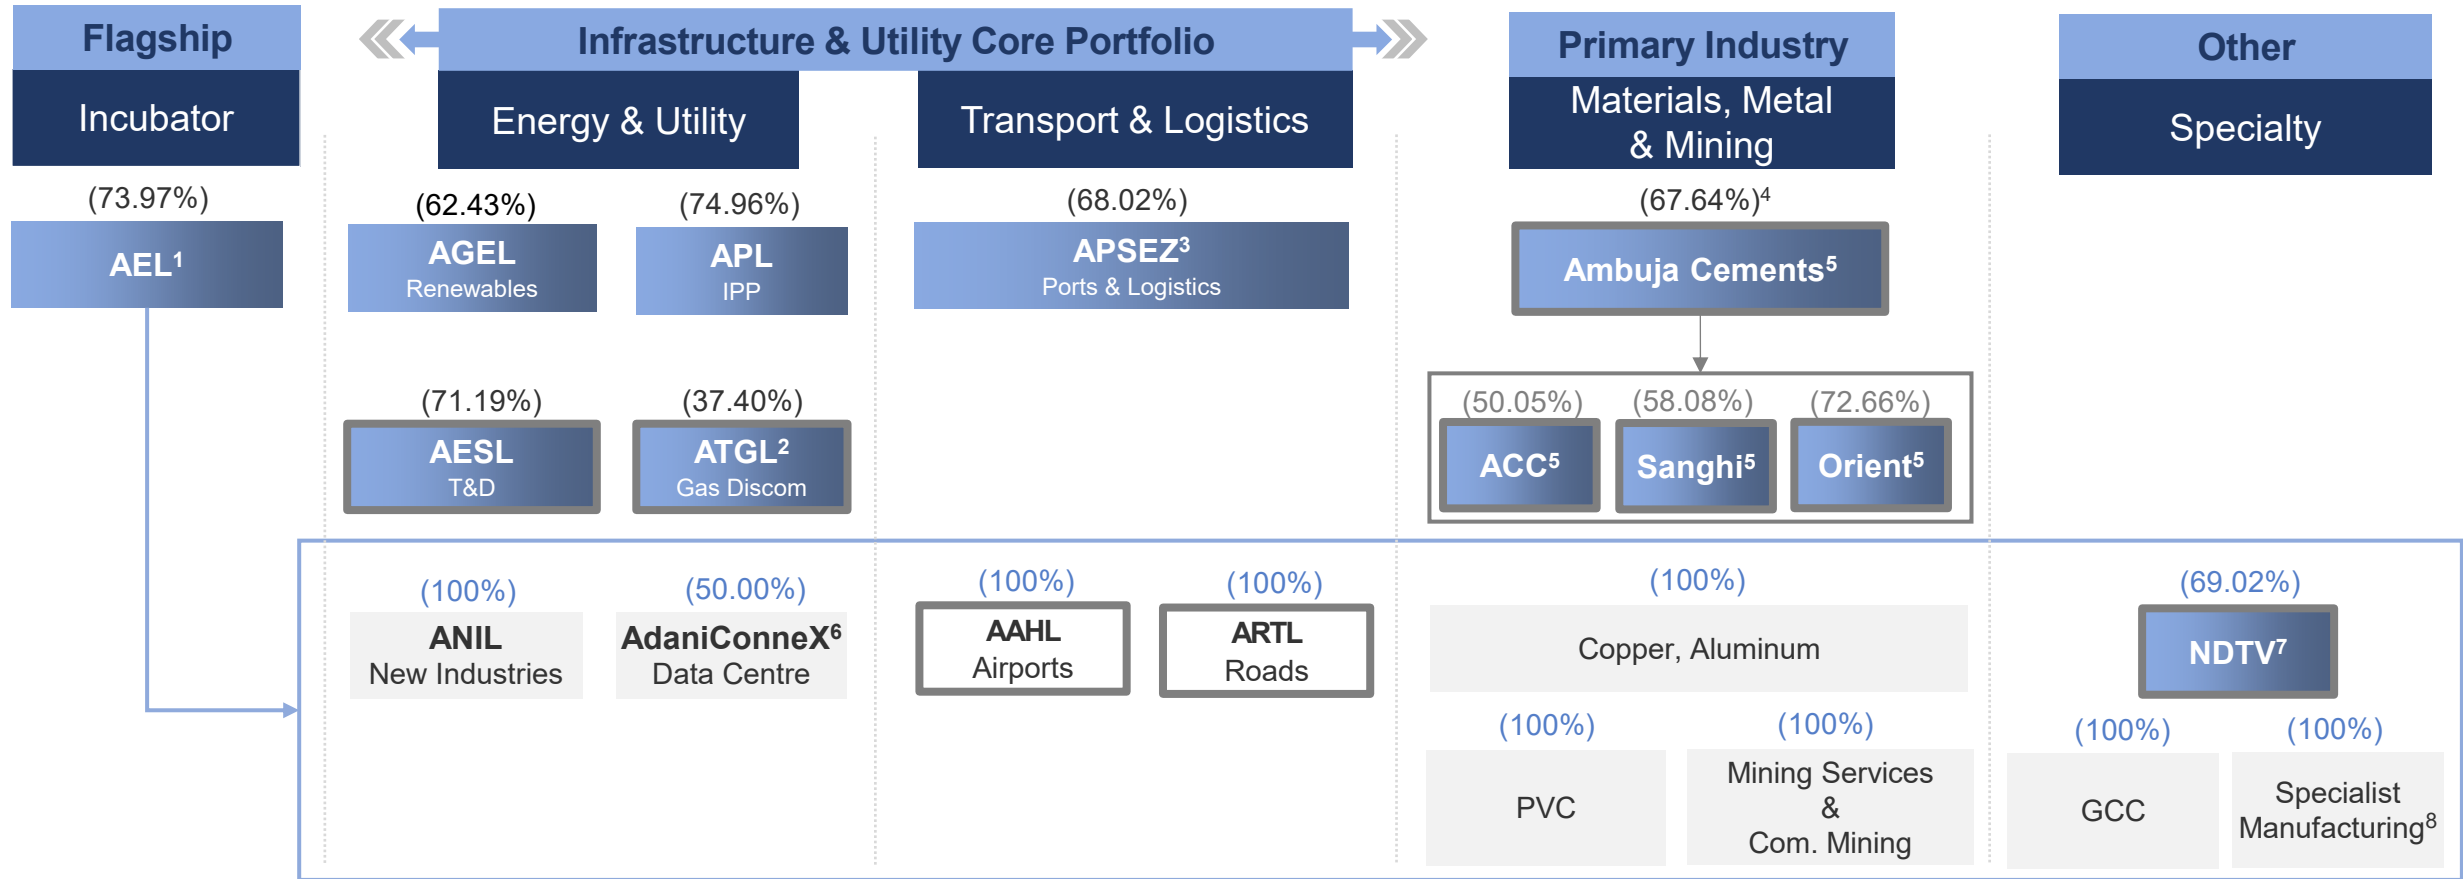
Flagship

Incubator

(73.97%)

AEL$^1$

Infrastructure & Utility Core Portfolio

Energy & Utility

(62.43%)

AGEL
Renewables

(74.96%)

APL
IPP

(71.19%)

AESL
T&D

(37.40%)

ATGL$^2$
Gas Discom

Transport & Logistics

(68.02%)

APSEZ$^3$
Ports & Logistics

Primary Industry

Materials, Metal & Mining

(67.64%)$^4$

Ambuja Cements$^5$

(50.05%)

ACC$^5$

(58.08%)

Sanghi$^5$

(72.66%)

Orient$^5$

Other

Specialty

(100%)

ANIL
New Industries

(50.00%)

AdaniConneX$^6$
Data Centre

(100%)

AAHL
Airports

(100%)

ARTL
Roads

(100%)

Copper, Aluminum

(100%)

PVC

(100%)

Mining Services & Com. Mining

(69.02%)

NDTV$^7$

(100%)

GCC

(100%)

Specialist Manufacturing$^8$